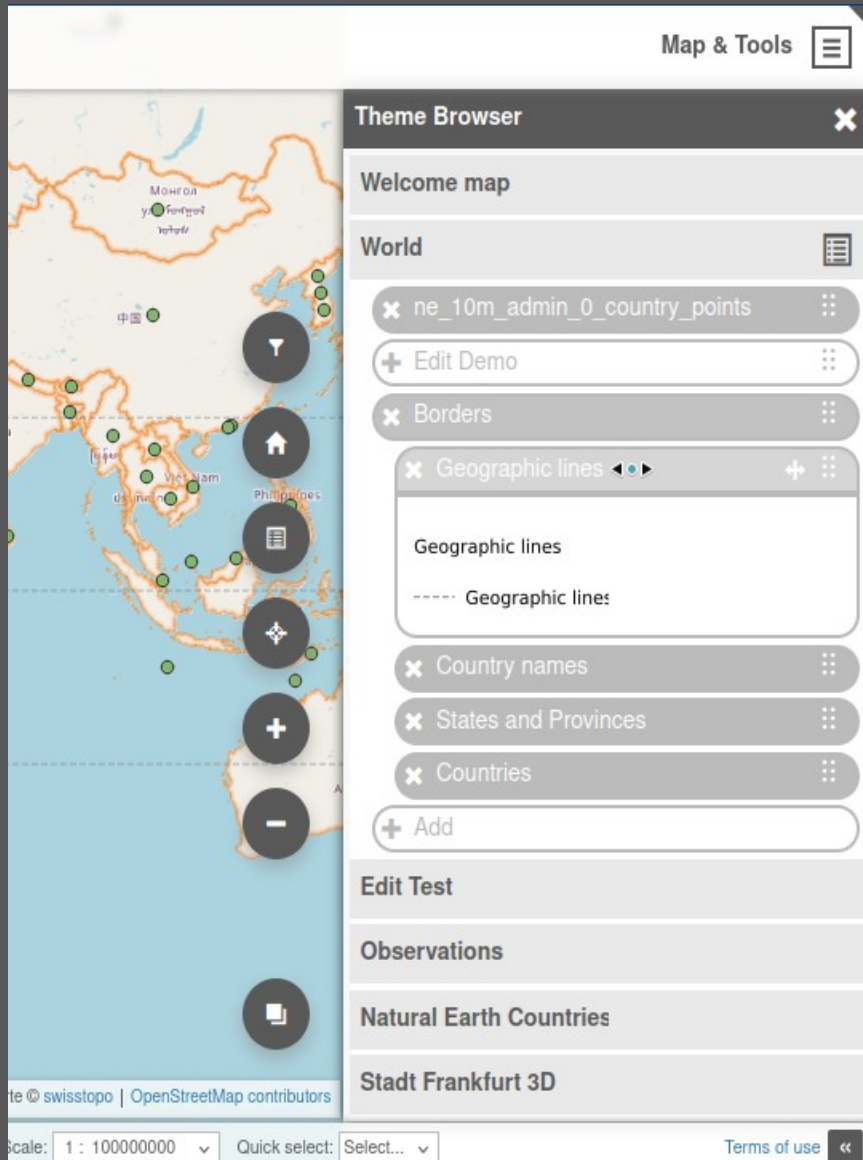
Map & Tools

Монгол
中国
Việt Nam
Philippines

Theme Browser

Welcome map

World

ne_10m_admin_0_country_points

Edit Demo

Borders

Geographic lines

Geographic lines

Geographic lines

Country names

States and Provinces

Countries

Add

Edit Test

Observations

Natural Earth Countries

Stadt Frankfurt 3D

te © swisstopo | OpenStreetMap contributors

Scale: 1 : 100000000 Quick select: Select... Terms of use «